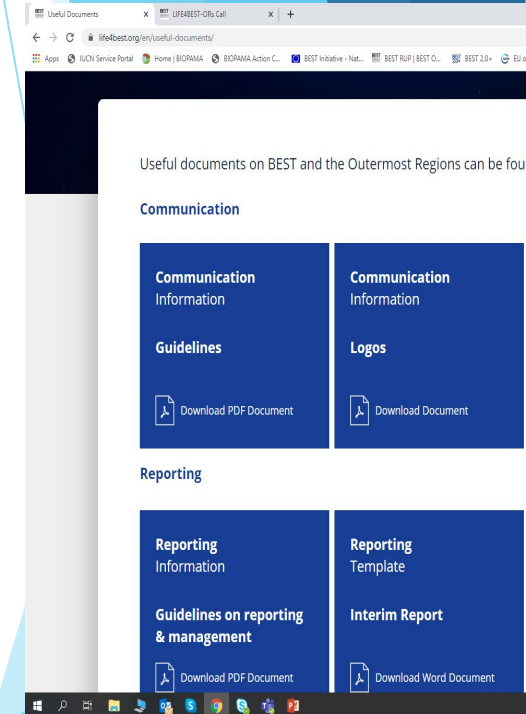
Useful Documents × LIFE4BEST-ORs Call × +

life4best.org/en/useful-documents/

Apps IUCN Service Portal Home | BIOPAMA BIOPAMA Action C... BEST Initiative - Nat... BEST RUP | BEST O... BEST 2.0+ EU o

Useful documents on BEST and the Outermost Regions can be fou

Communication

Communication
Information

Guidelines

Download PDF Document

Communication
Information

Logos

Download Document

Reporting

Reporting
Information

Guidelines on reporting & management

Download PDF Document

Reporting
Template

Interim Report

Download Word Document